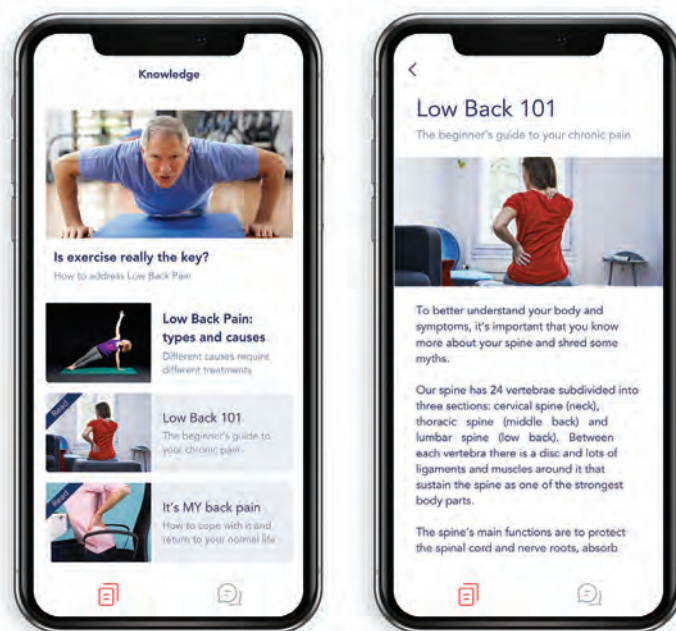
Knowledge

Is exercise really the key?
How to address Low Back Pain

Low Back Pain: types and causes
Different causes require different treatments

Read
Low Back 101
The beginner's guide to your chronic pain

Read
It's MY back pain
How to cope with it and return to your normal life

<
Low Back 101
The beginner's guide to your chronic pain

To better understand your body and symptoms, it's important that you know more about your spine and shred some myths.

Our spine has 24 vertebrae subdivided into three sections: cervical spine (neck), thoracic spine (middle back) and lumbar spine (low back). Between each vertebra there is a disc and lots of ligaments and muscles around it that sustain the spine as one of the strongest body parts.

The spine's main functions are to protect the spinal cord and nerve roots, absorb